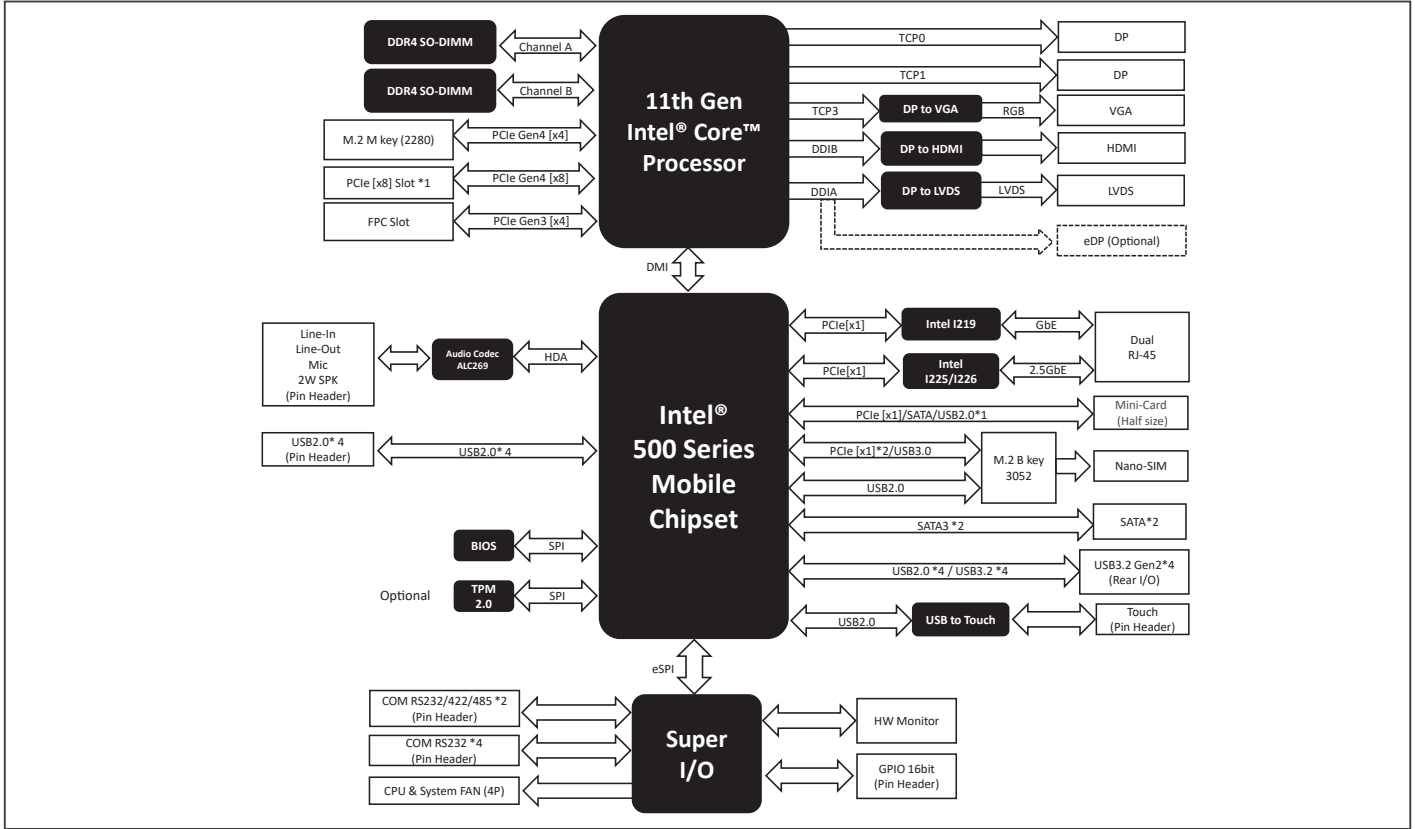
DDR4 SO-DIMM
Channel A
DDR4 SO-DIMM
Channel B
M.2 M key (2280)
PCIe Gen4 [x4]
PCIe [x8] Slot *1
PCIe Gen4 [x8]
FPC Slot
PCIe Gen3 [x4]

11th Gen Intel® Core™ Processor

TCP0
DP
TCP1
DP
TCP3
DP to VGA
RGB
VGA
DDIB
DP to HDMI
HDMI
DDIA
DP to LVDS
LVDS
LVDS
eDP (Optional)

DMI

Line-In
Line-Out
Mic
2W SPK
(Pin Header)
Audio Codec ALC269
HDA
USB2.0* 4
(Pin Header)
USB2.0* 4
BIOS
SPI
Optional
TPM 2.0
SPI

Intel® 500 Series Mobile Chipset

PCIe[x1]
Intel I219
GbE
Dual RJ-45
PCIe[x1]
Intel I225/I226
2.5GbE
PCIe [x1]/SATA/USB2.0*1
Mini-Card (Half size)
PCIe [x1]*2/USB3.0
M.2 B key 3052
Nano-SIM
USB2.0
SATA3 *2
SATA*2
USB2.0 *4 / USB3.2 *4
USB3.2 Gen2*4 (Rear I/O)
USB2.0
USB to Touch
Touch (Pin Header)

eSPI

COM RS232/422/485 *2 (Pin Header)
COM RS232 *4 (Pin Header)
CPU & System FAN (4P)

Super I/O

HW Monitor
GPIO 16bit (Pin Header)